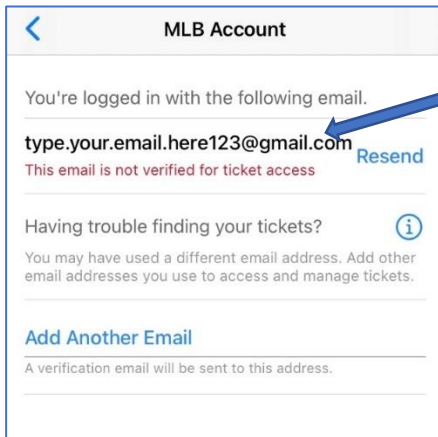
MLB Account

You're logged in with the following email.

type.your.email.here123@gmail.com
This email is not verified for ticket access

Resend

Having trouble finding your tickets?

You may have used a different email address. Add other email addresses you use to access and manage tickets.

Add Another Email

A verification email will be sent to this address.